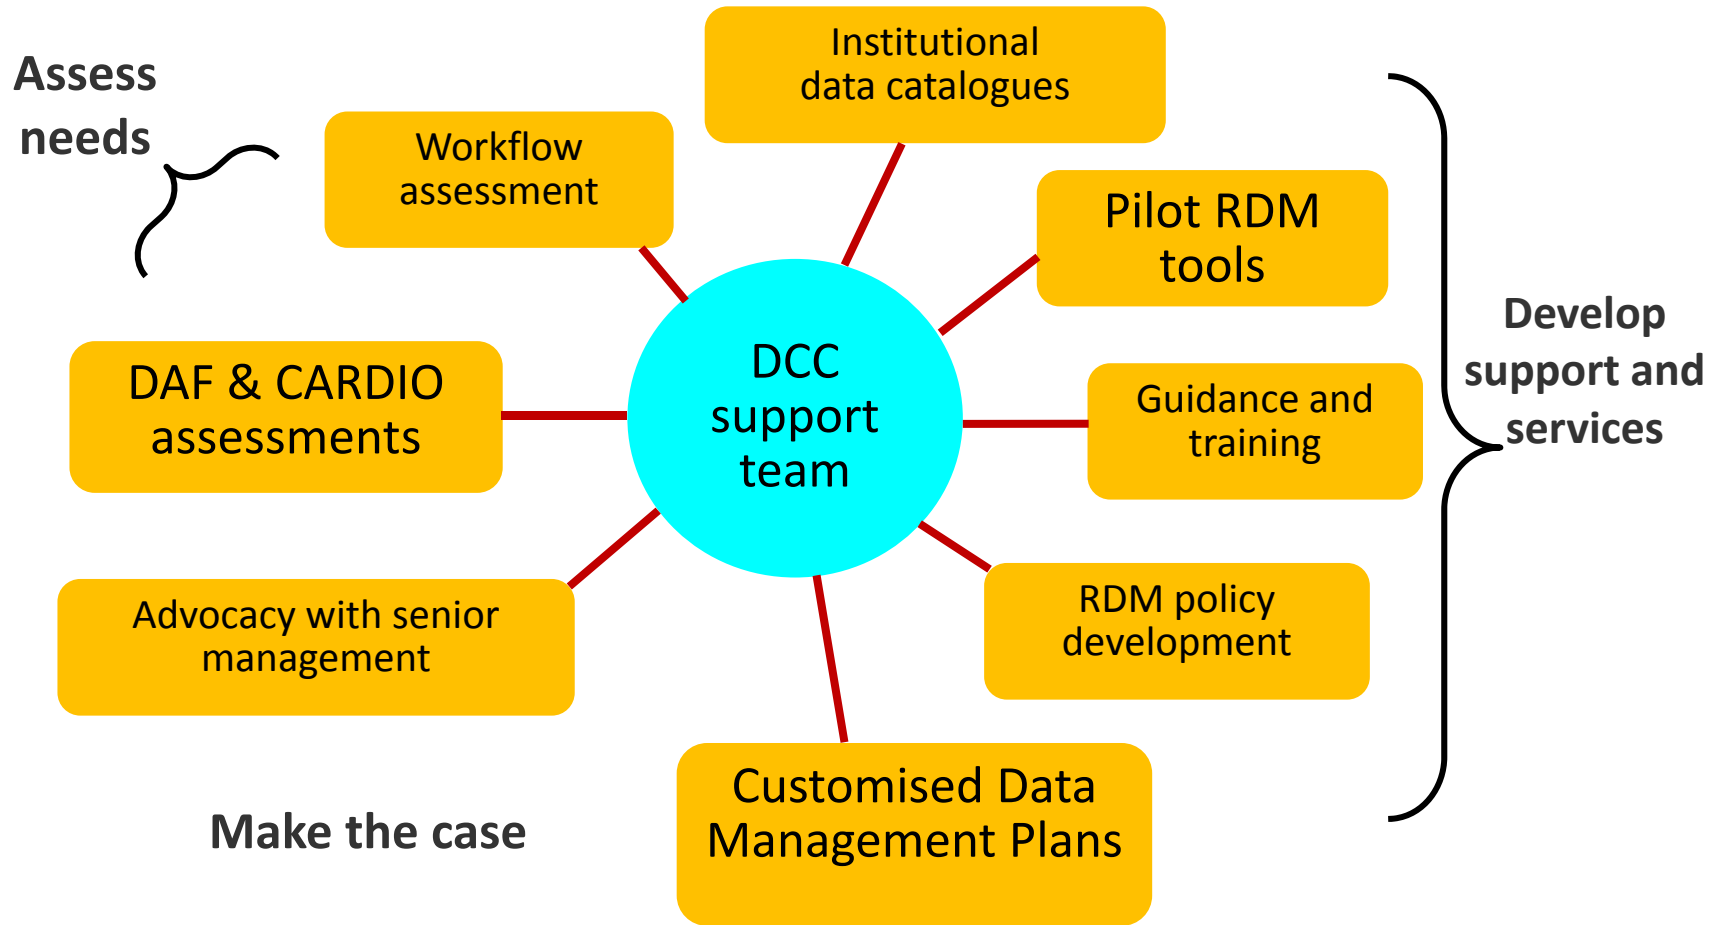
Assess needs

Workflow assessment

Institutional data catalogues

Pilot RDM tools

DAF & CARDIO assessments

DCC support team

Guidance and training

Develop support and services

Advocacy with senior management

RDM policy development

Make the case

Customised Data Management Plans